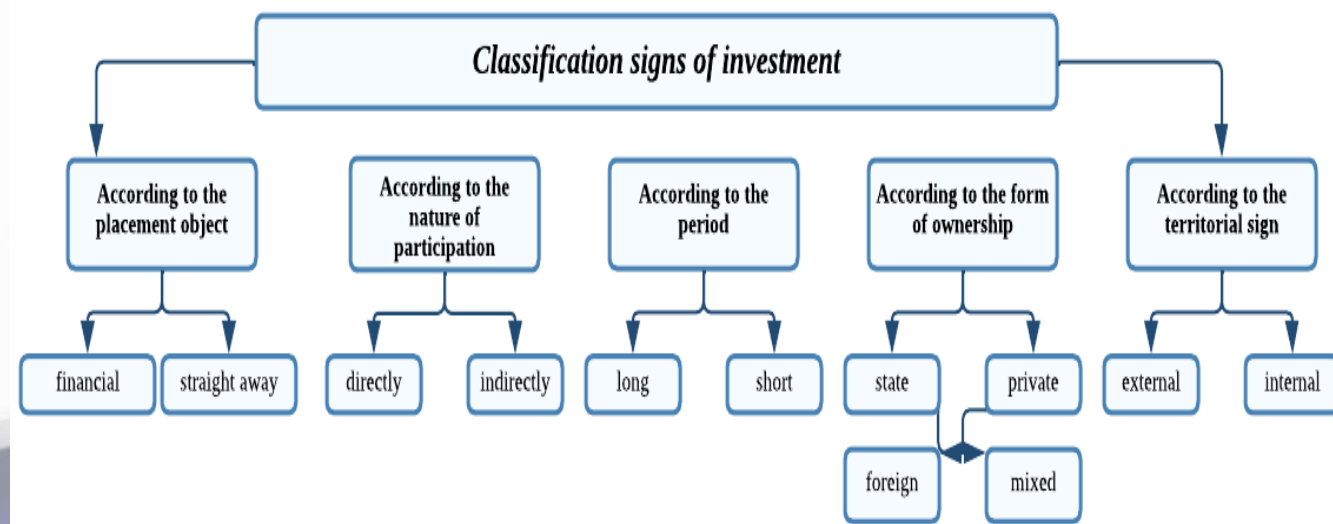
Classification signs of investment

According to the placement object

financial

straight away

According to the nature of participation

directly

indirectly

According to the period

long

short

According to the form of ownership

state

private

foreign

mixed

According to the territorial sign

external

internal